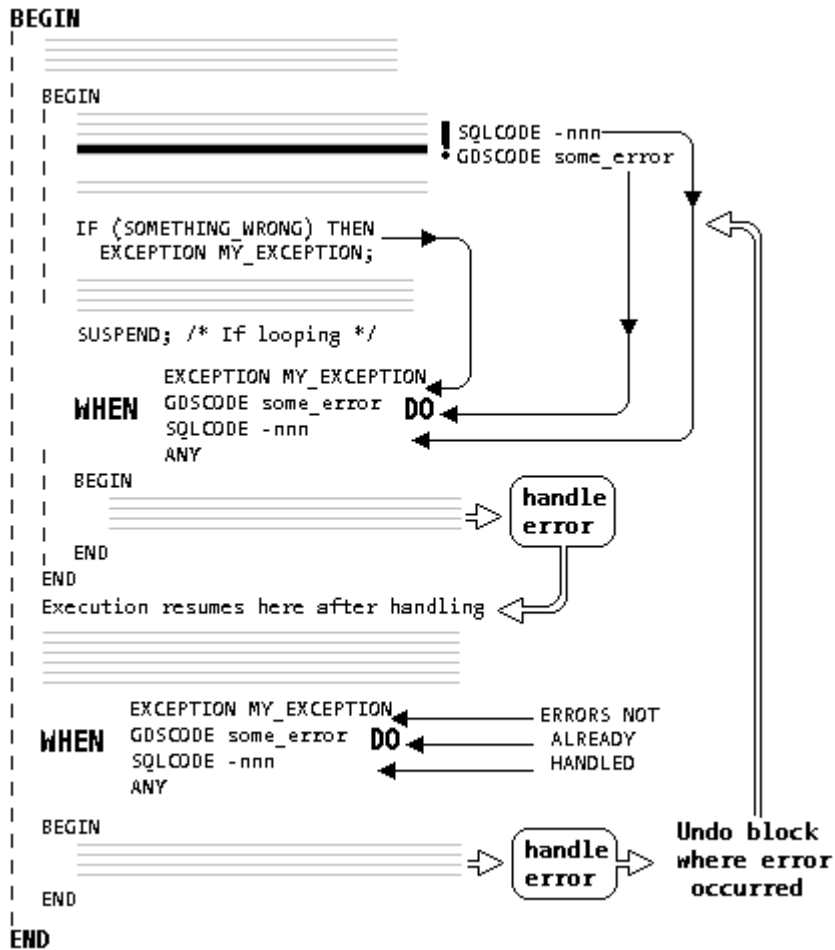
BEGIN

BEGIN

! SQLCODE -nnn
GDSCODE some_error

IF (SOMETHING_WRONG) THEN
EXCEPTION MY_EXCEPTION;

SUSPEND; /* If looping */

WHEN
EXCEPTION MY_EXCEPTION
GDSCODE some_error
SQLCODE -nnn
ANY
DO

BEGIN

handle error

END
END
Execution resumes here after handling

WHEN
EXCEPTION MY_EXCEPTION
GDSCODE some_error
SQLCODE -nnn
ANY
DO

ERRORS NOT ALREADY HANDLED

BEGIN

handle error

Undo block where error occurred

END
END